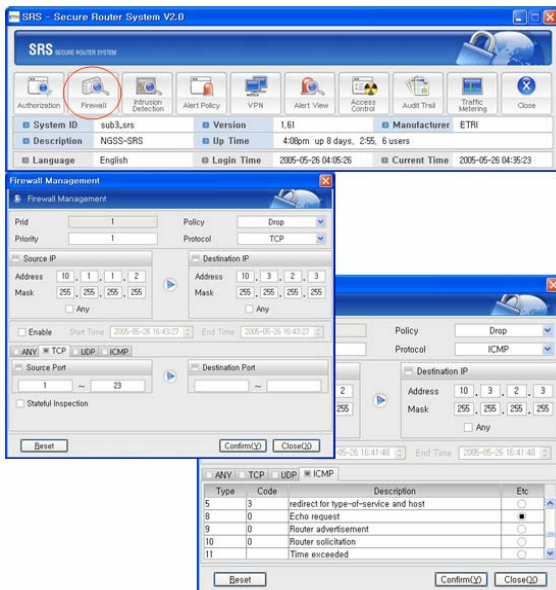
SRS - Secure Router System V2.0

SRS SECURE ROUTER SYSTEM

Authorization | Firewall | Intrusion Detection | Alert Policy | VPN | Alert View | Access Control | Audit Trail | Traffic Metering | Close

| System ID | sub3_srs | Version | 1.61 | Manufacturer | ETRI |
|---|---|---|---|---|---|
| Description | NGSS-SRS | Up Time | 4:08pm up 8 days, 2:55, 6 users | | |
| Language | English | Login Time | 2005-05-26 04:05:26 | Current Time | 2005-05-26 04:35:23 |

Firewall Management

Firewall Management

Prid 1
Priority 1
Policy Drop
Protocol TCP

Source IP
Address 10 . 1 . 1 . 2
Mask 255 . 255 . 255 . 255
Any

Destination IP
Address 10 . 3 . 2 . 3
Mask 255 . 255 . 255 . 255
Any

Enable Start Time 2005-05-26 16:43:27 End Time 2005-05-26 16:43:27

ANY TCP UDP ICMP

Source Port
1 ~ 23

Destination Port
~

Stateful Inspection

Reset Confirm(Y) Close(X)

Policy Drop
Protocol ICMP

Destination IP
Address 10 . 3 . 2 . 3
Mask 255 . 255 . 255 . 255
Any

2
255

End Time 2005-05-26 16:41:48

ANY TCP UDP ICMP

| Type | Code | Description | Etc |
|---|---|---|---|
| 5 | 3 | redirect for type-of-service and host | |
| 8 | 0 | Echo request | |
| 9 | 0 | Router advertisement | |
| 10 | 0 | Router solicitation | |
| 11 | | Time exceeded | |

Reset Confirm(Y) Close(X)